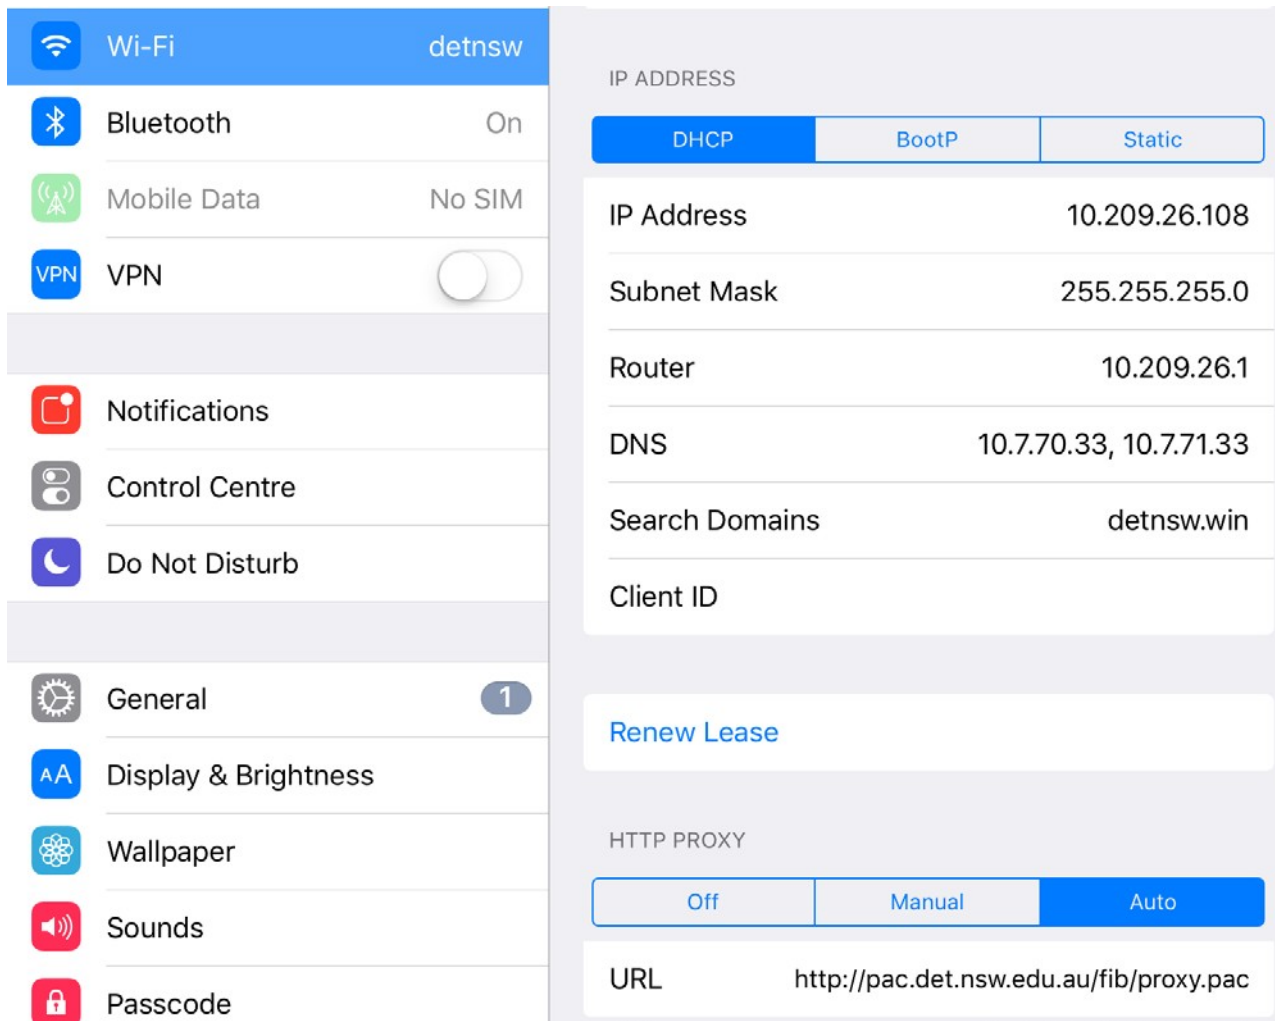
Wi-Fi detnsw
Bluetooth On
Mobile Data No SIM
VPN VPN

Notifications
Control Centre
Do Not Disturb

General 1
AA Display & Brightness
Wallpaper
Sounds
Passcode

IP ADDRESS

| DHCP | BootP | Static |
|---|---|---|

| | |
|---|---|
| IP Address | 10.209.26.108 |
| Subnet Mask | 255.255.255.0 |
| Router | 10.209.26.1 |
| DNS | 10.7.70.33, 10.7.71.33 |
| Search Domains | detnsw.win |
| Client ID | |

Renew Lease

HTTP PROXY

| Off | Manual | Auto |
|---|---|---|

URL http://pac.det.nsw.edu.au/fib/proxy.pac